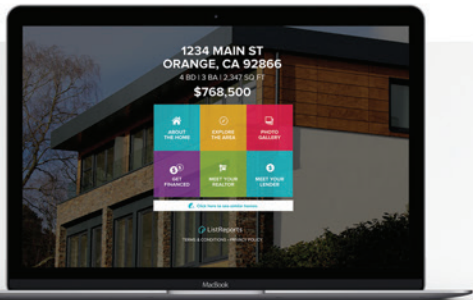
1234 MAIN ST
ORANGE, CA 92866
4 BD | 3 BA | 2,347 SQ FT
$768,500

ABOUT THE HOME
EXPLORE THE AREA
PHOTO GALLERY
GET FINANCED
MEET YOUR REALTOR
MEET YOUR LENDER

Click here to see similar homes

ListReports
TERMS & CONDITIONS · PRIVACY POLICY

MacBook